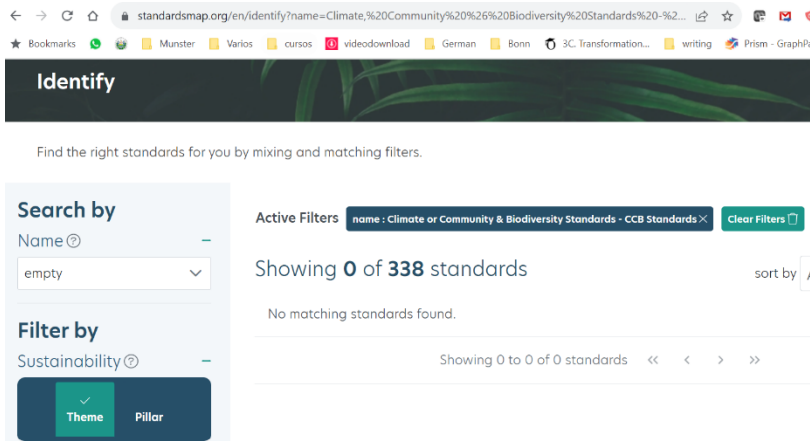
standardsmap.org/en/identify?name=Climate,%20Community%20%26%20Biodiversity%20Standards%20-%2...

Bookmarks Munster Varios cursos videodownload German Bonn 3C. Transformation... writing Prism - GraphPa

Identify

Find the right standards for you by mixing and matching filters.

Search by

Name ⓘ −

empty

Filter by

Sustainability ⓘ −

Theme Pillar

Active Filters name : Climate or Community & Biodiversity Standards - CCB Standards ✕ Clear Filters

Showing **0** of **338** standards

sort by

No matching standards found.

Showing 0 to 0 of 0 standards « ‹ › »